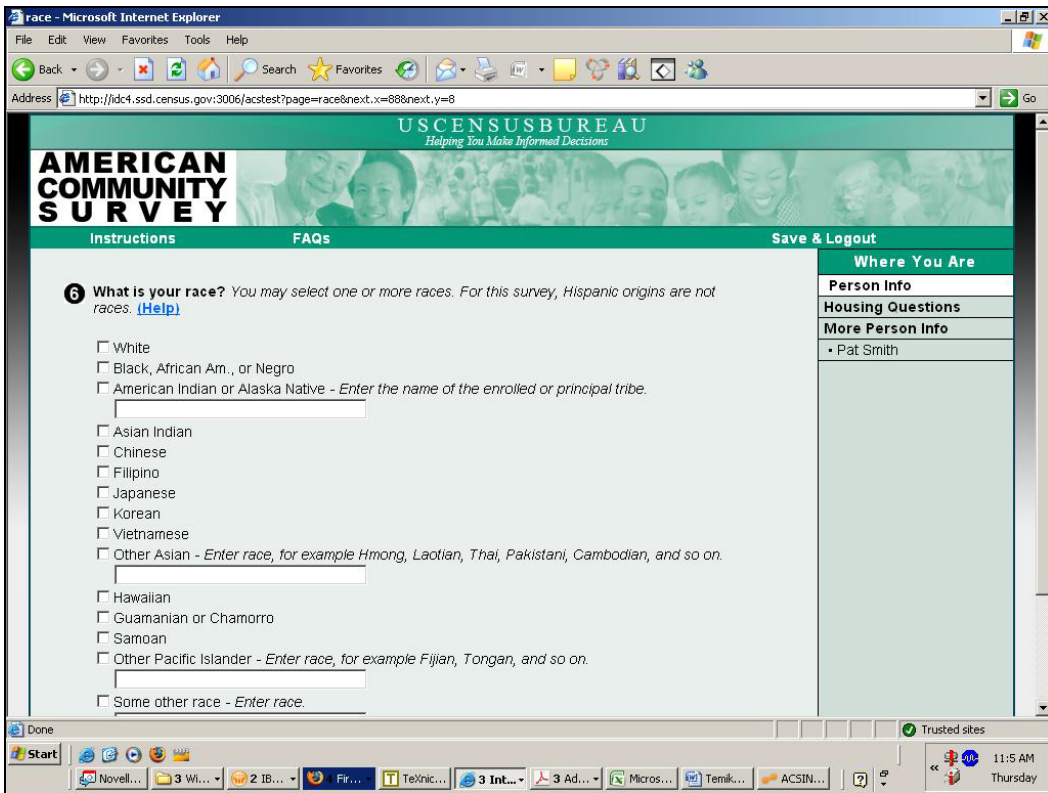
race - Microsoft Internet Explorer

File Edit View Favorites Tools Help

Back Search Favorites

Address http://idc4.ssd.census.gov:3006/acstest?page=race&next.x=88&next.y=8 Go

USCENSUSBUREAU
Helping You Make Informed Decisions

AMERICAN COMMUNITY SURVEY

Instructions FAQs Save & Logout

Where You Are
Person Info
Housing Questions
More Person Info
• Pat Smith

6 What is your race? You may select one or more races. For this survey, Hispanic origins are not races. (Help)

☐ White
☐ Black, African Am., or Negro
☐ American Indian or Alaska Native - Enter the name of the enrolled or principal tribe.
☐ Asian Indian
☐ Chinese
☐ Filipino
☐ Japanese
☐ Korean
☐ Vietnamese
☐ Other Asian - Enter race, for example Hmong, Laotian, Thai, Pakistani, Cambodian, and so on.
☐ Hawaiian
☐ Guamanian or Chamorro
☐ Samoan
☐ Other Pacific Islander - Enter race, for example Fijian, Tongan, and so on.
☐ Some other race - Enter race.

Done Trusted sites

Start Novell... 3 Wi... 2 IB... 4 Fir... TeXnic... 3 Int... 3 Ad... Micros... Temik... ACSIN... 11:5 AM Thursday